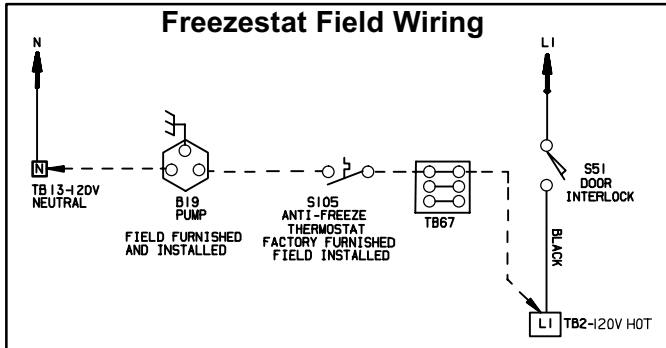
Freezestat Field Wiring

N

L1

N

TB13-120V NEUTRAL

B19 PUMP

FIELD FURNISHED AND INSTALLED

S105 ANTI-FREEZE THERMOSTAT FACTORY FURNISHED FIELD INSTALLED

TB67

S51 DOOR INTERLOCK

BLACK

L1

TB2-120V HOT